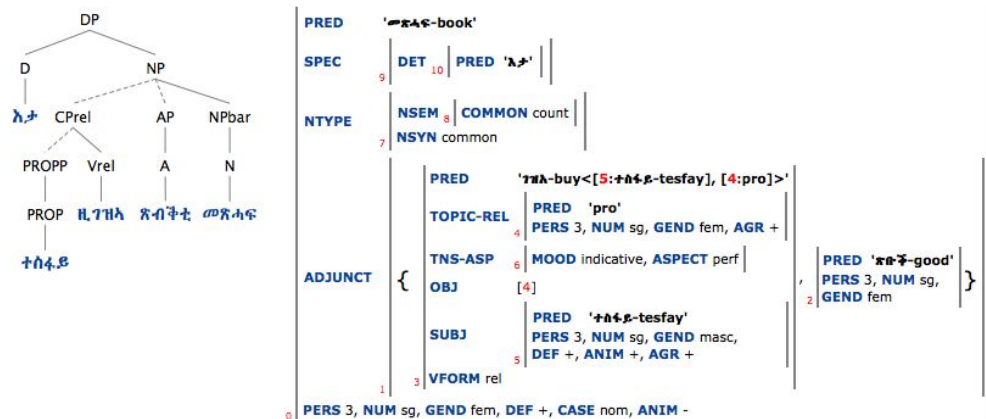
DP
D
NP
እታ
CPrel
AP
NPbar
PROPP
Vrel
A
N
PROP
ዚገዝኣ
ጽብቕቲ
መጽሓፍ
ተስፋይ

PRED 'መጽሓፍ-book'

SPEC 9 DET 10 PRED 'እታ'

NTYPE 7 NSEM 8 COMMON count
NSYN common

ADJUNCT {
PRED 'ገዝአ-buy<[5:ተስፋይ-tesfay], [4:pro]>'
TOPIC-REL 4 PRED 'pro'
PERS 3, NUM sg, GEND fem, AGR +
TNS-ASP 6 MOOD indicative, ASPECT perf
OBJ [4]
SUBJ 5 PRED 'ተስፋይ-tesfay'
PERS 3, NUM sg, GEND masc,
DEF +, ANIM +, AGR +
1 3 VFORM rel
,
2 PRED 'ጽቡቕ-good'
PERS 3, NUM sg,
GEND fem }

0 PERS 3, NUM sg, GEND fem, DEF +, CASE nom, ANIM -